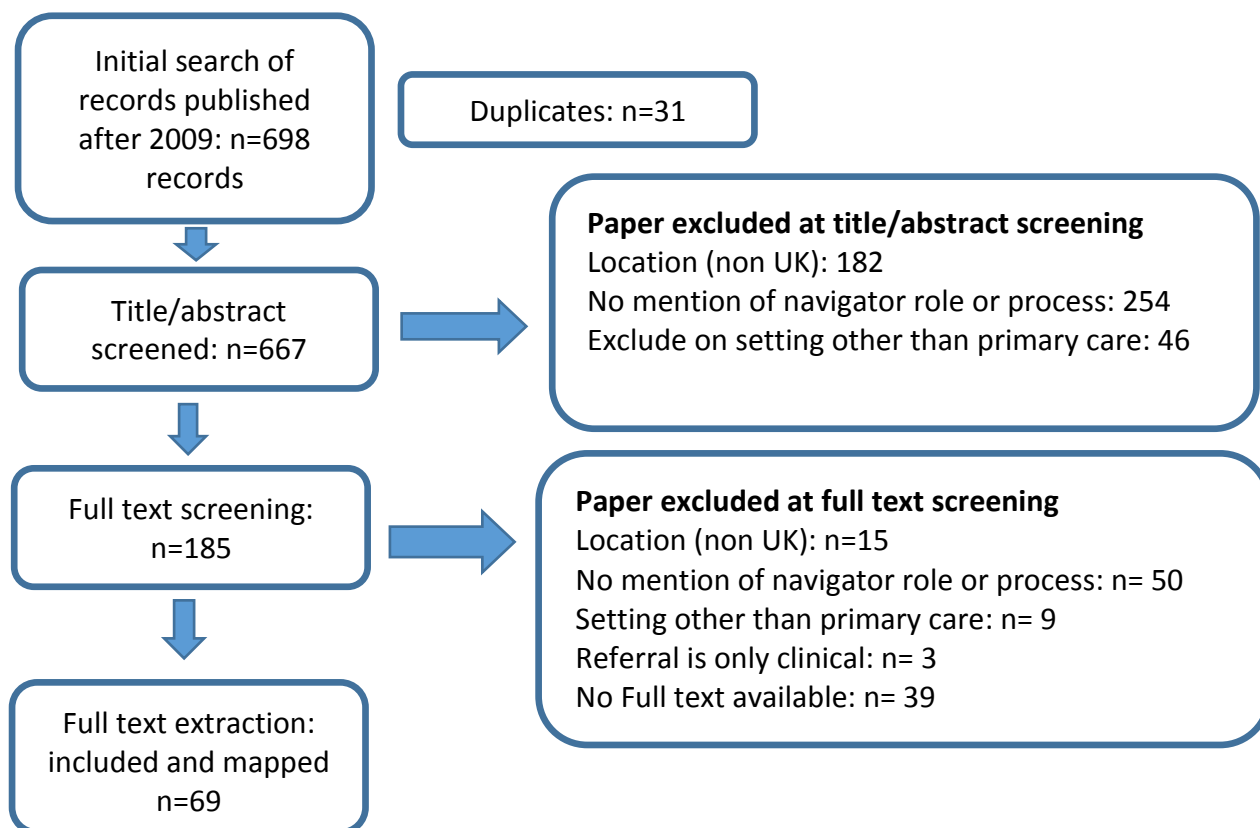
Initial search of records published after 2009: n=698 records

Duplicates: n=31

Title/abstract screened: n=667

**Paper excluded at title/abstract screening**
Location (non UK): 182
No mention of navigator role or process: 254
Exclude on setting other than primary care: 46

Full text screening: n=185

**Paper excluded at full text screening**
Location (non UK): n=15
No mention of navigator role or process: n= 50
Setting other than primary care: n= 9
Referral is only clinical: n= 3
No Full text available: n= 39

Full text extraction: included and mapped n=69